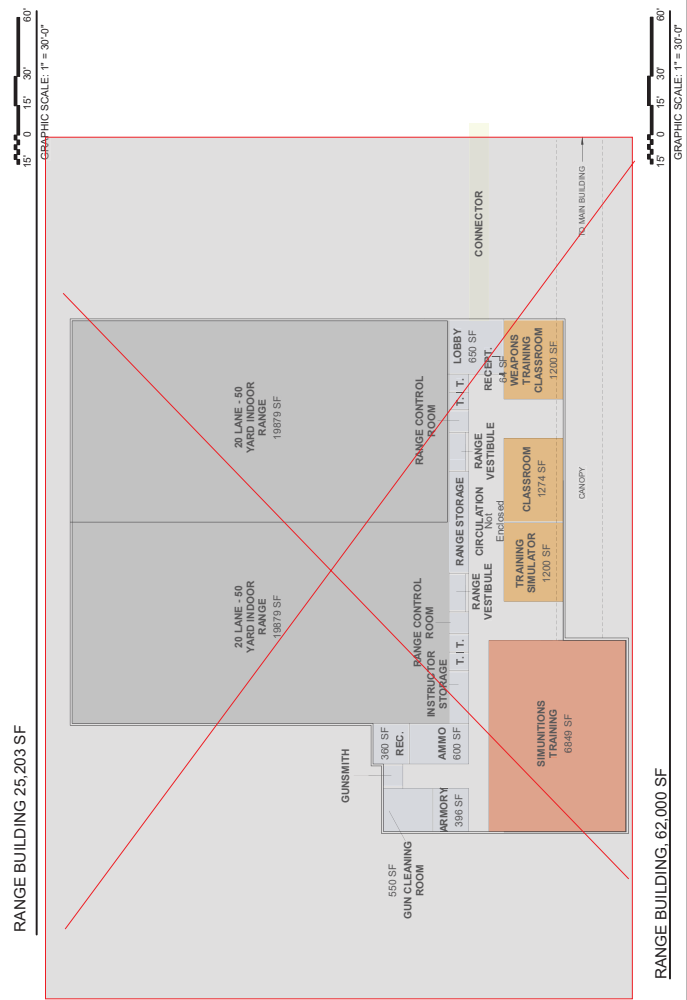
RANGE BUILDING 25,203 SF

GRAPHIC SCALE: 1" = 30'-0"
15' 0 15' 30' 60'

20 LANE - 50 YARD INDOOR RANGE 19879 SF

20 LANE - 50 YARD INDOOR RANGE 19879 SF

RANGE CONTROL ROOM

RANGE CONTROL ROOM

T. T.

T. T.

LOBBY 650 SF

RECEPT. 64 SF

RANGE VESTIBULE

RANGE STORAGE

CIRCULATION Not Enclosed

RANGE VESTIBULE

INSTRUCTOR STORAGE

WEAPONS TRAINING CLASSROOM 1200 SF

CLASSROOM 1274 SF

TRAINING SIMULATOR 1200 SF

CANOPY

CONNECTOR

TO MAIN BUILDING

SIMUNITIONS TRAINING 6849 SF

360 SF REC.

AMMO 600 SF

GUNSMITH

ARMORY 396 SF

550 SF GUN CLEANING ROOM

RANGE BUILDING, 62,000 SF

GRAPHIC SCALE: 1" = 30'-0"
15' 0 15' 30' 60'